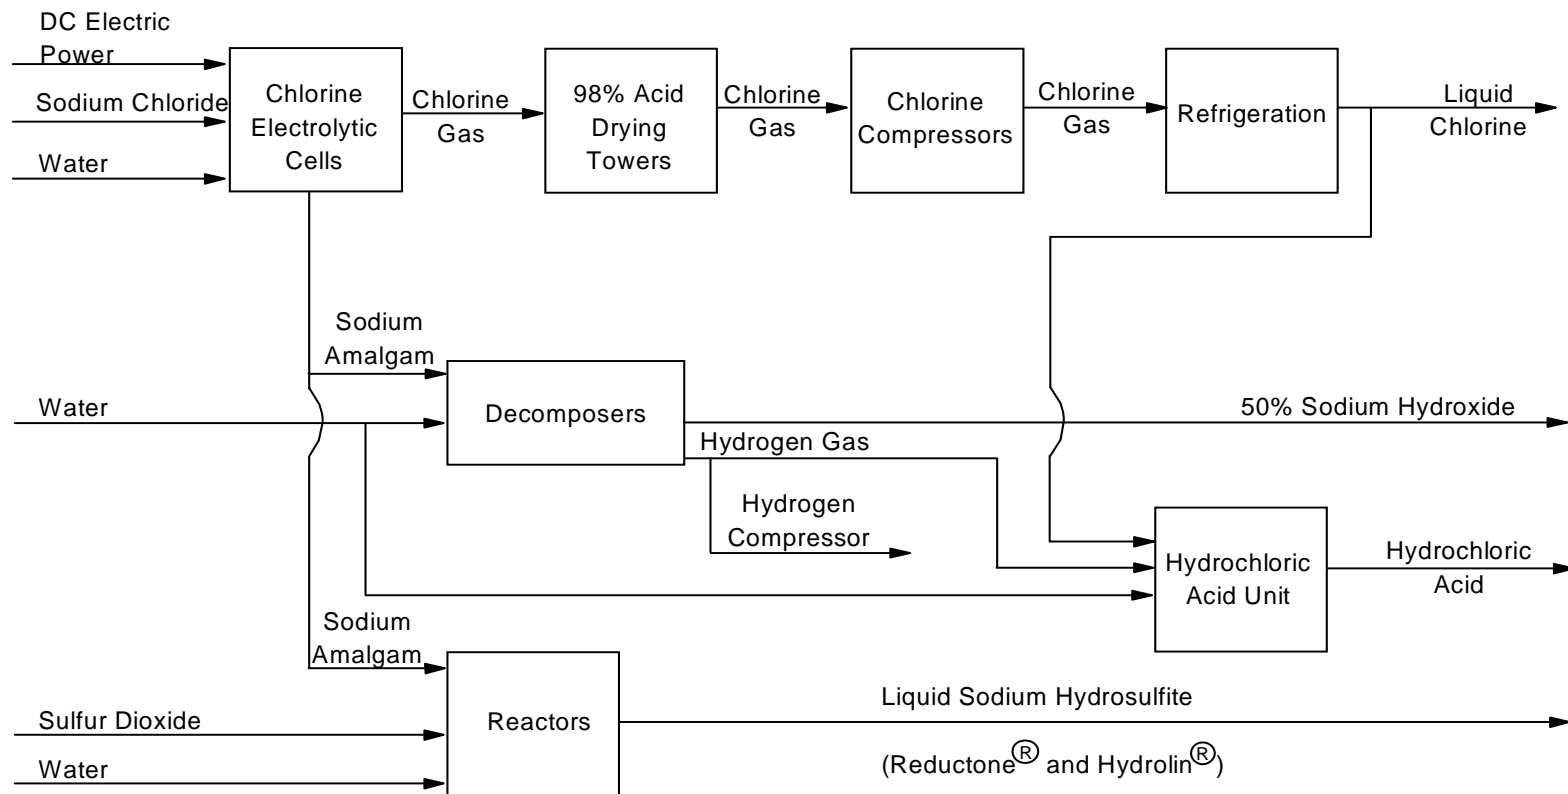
DC Electric Power

Sodium Chloride

Water

Chlorine Electrolytic Cells

Chlorine Gas

98% Acid Drying Towers

Chlorine Gas

Chlorine Compressors

Chlorine Gas

Refrigeration

Liquid Chlorine

Sodium Amalgam

Water

Decomposers

50% Sodium Hydroxide

Hydrogen Gas

Hydrogen Compressor

Hydrochloric Acid Unit

Hydrochloric Acid

Sodium Amalgam

Sulfur Dioxide

Water

Reactors

Liquid Sodium Hydrosulfite

(Reductone® and Hydrolin®)